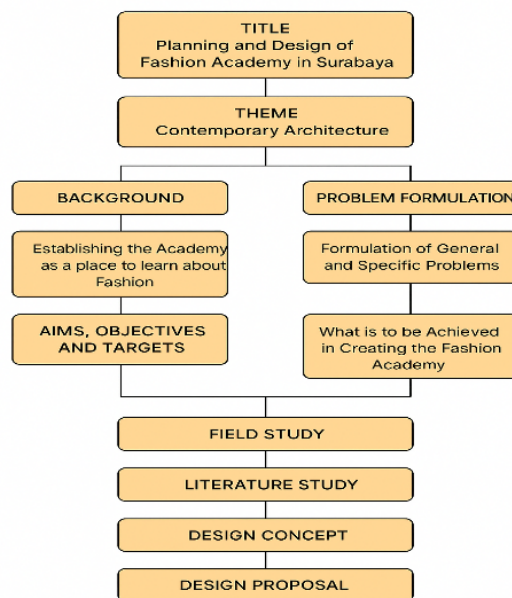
TITLE
Planning and Design of Fashion Academy in Surabaya

THEME
Contemporary Architecture

BACKGROUND

Establishing the Academy as a place to learn about Fashion

AIMS, OBJECTIVES AND TARGETS

PROBLEM FORMULATION

Formulation of General and Specific Problems

What is to be Achieved in Creating the Fashion Academy

FIELD STUDY

LITERATURE STUDY

DESIGN CONCEPT

DESIGN PROPOSAL